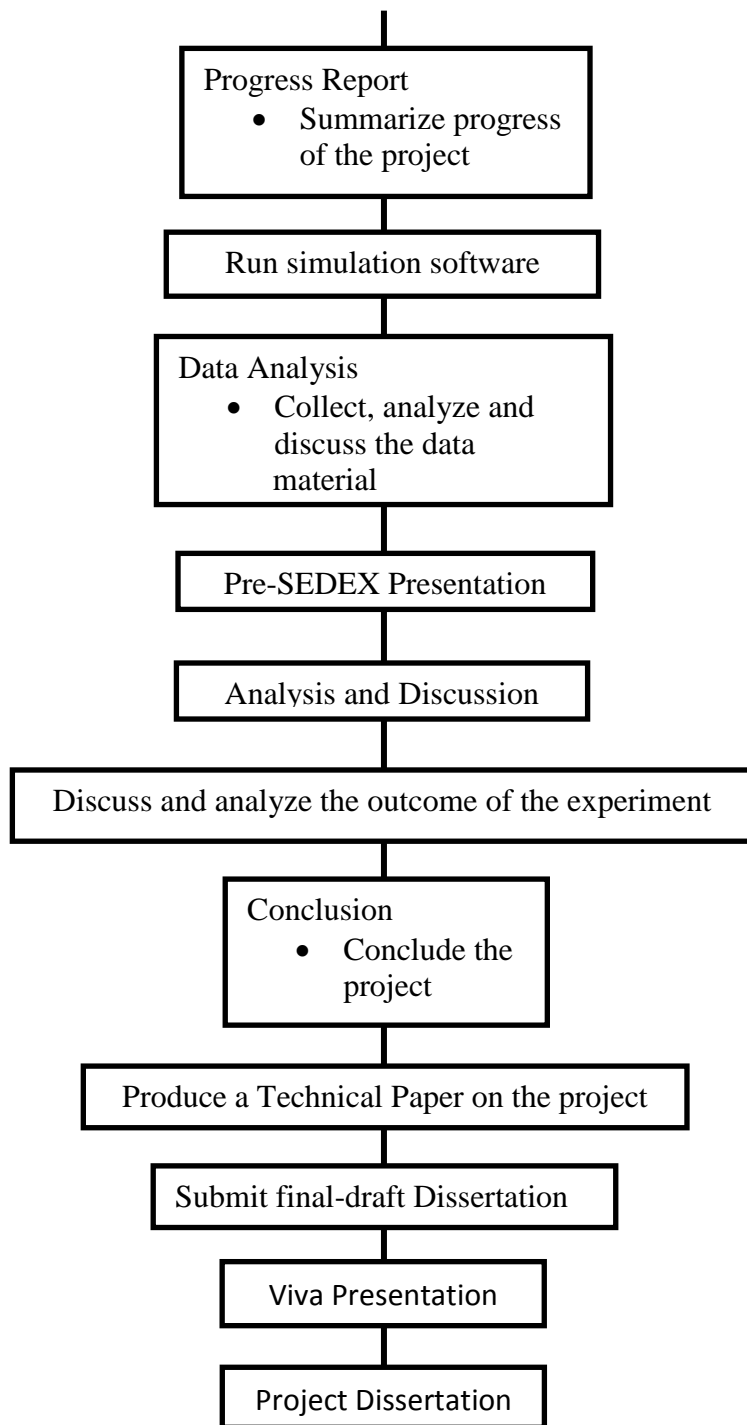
Progress Report
- Summarize progress of the project

Run simulation software

Data Analysis
- Collect, analyze and discuss the data material

Pre-SEDEX Presentation

Analysis and Discussion

Discuss and analyze the outcome of the experiment

Conclusion
- Conclude the project

Produce a Technical Paper on the project

Submit final-draft Dissertation

Viva Presentation

Project Dissertation